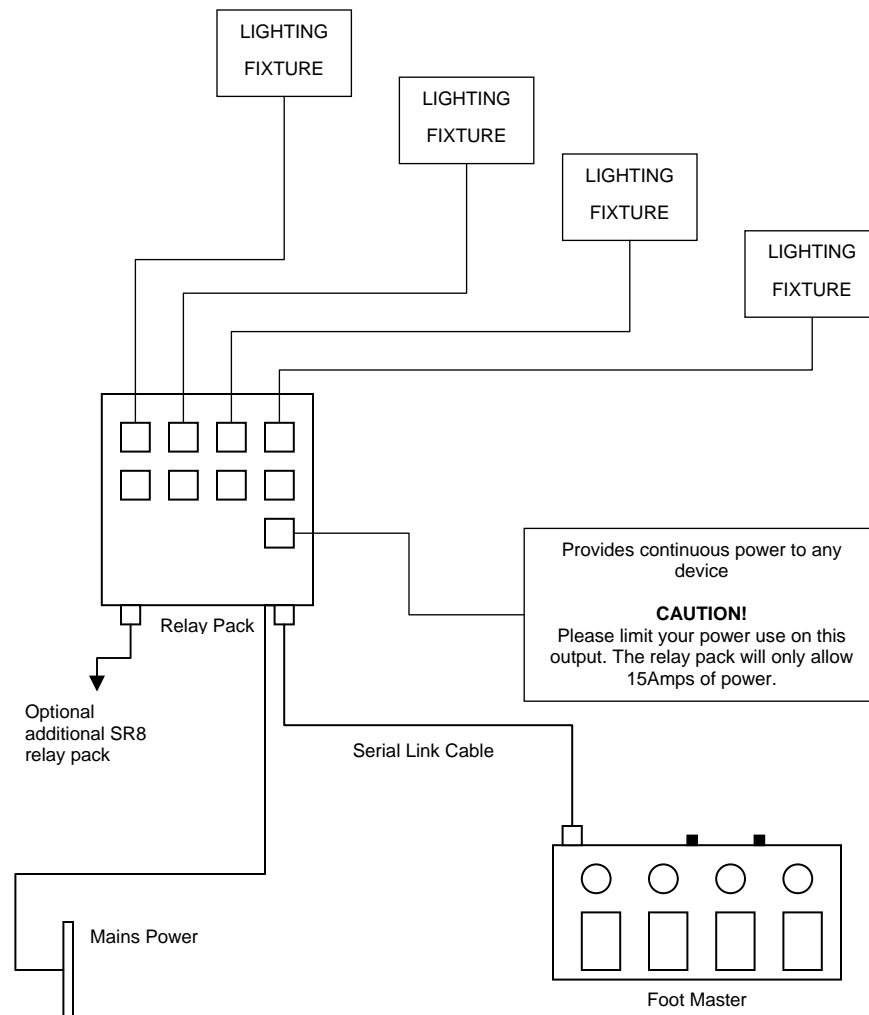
LIGHTING FIXTURE

LIGHTING FIXTURE

LIGHTING FIXTURE

LIGHTING FIXTURE

Provides continuous power to any device

**CAUTION!**
Please limit your power use on this output. The relay pack will only allow 15Amps of power.

Relay Pack

Optional additional SR8 relay pack

Serial Link Cable

Mains Power

Foot Master